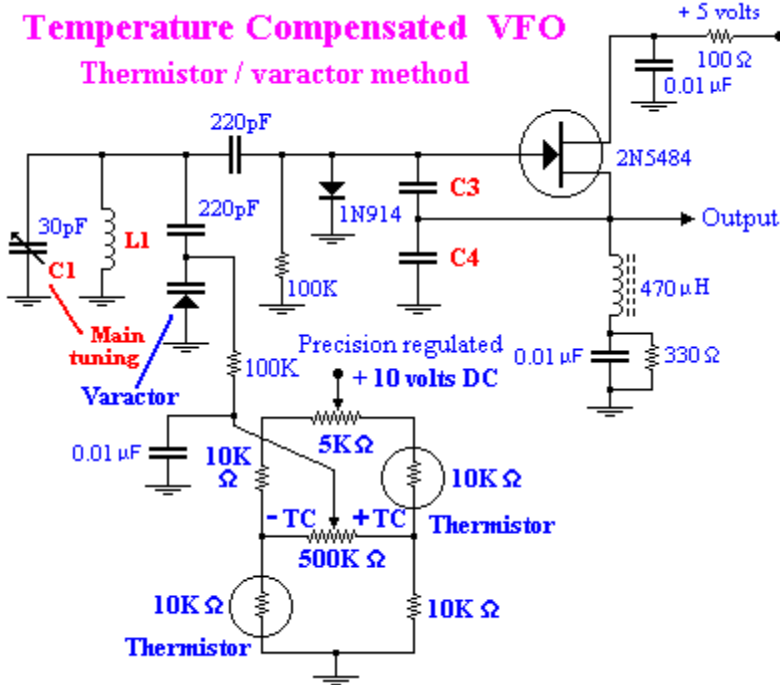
Temperature Compensated VFO
Thermistor / varactor method

+ 5 volts
100 Ω
0.01 µF
220pF
2N5484
30pF
L1
220pF
1N914
C3
Output
C1
C4
100K
470 µH
Main tuning
Varactor
Precision regulated
+ 10 volts DC
0.01 µF
330 Ω
100K
0.01 µF
10K Ω
5K Ω
10K Ω
- TC
+ TC
Thermistor
500K Ω
10K Ω
10K Ω
Thermistor